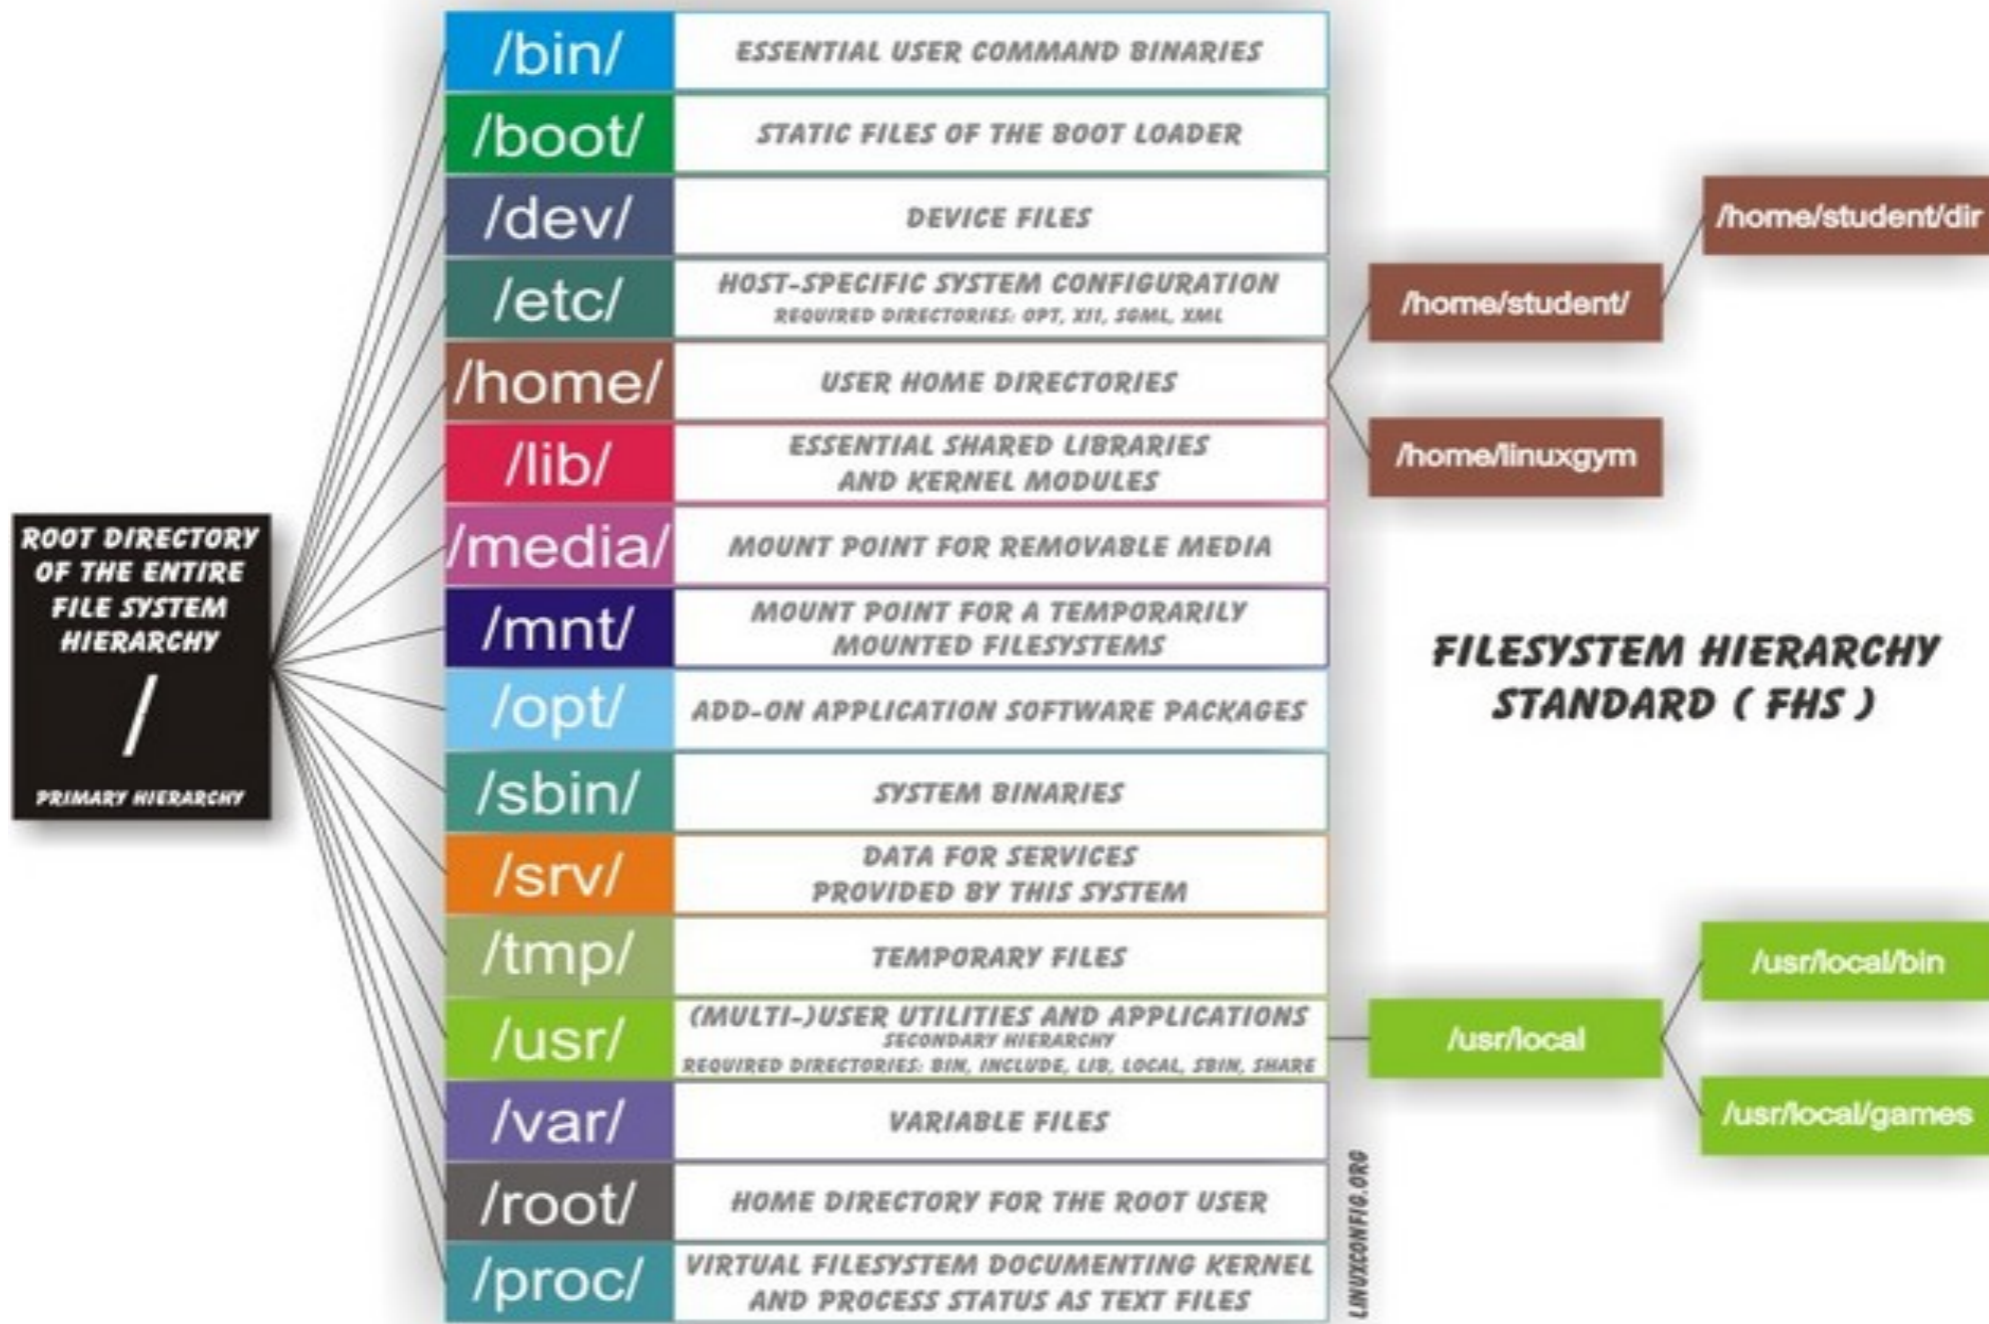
ROOT DIRECTORY OF THE ENTIRE FILE SYSTEM HIERARCHY
/
PRIMARY HIERARCHY

| | |
|---|---|
| /bin/ | ESSENTIAL USER COMMAND BINARIES |
| /boot/ | STATIC FILES OF THE BOOT LOADER |
| /dev/ | DEVICE FILES |
| /etc/ | HOST-SPECIFIC SYSTEM CONFIGURATION REQUIRED DIRECTORIES: OPT, X11, SGML, XML |
| /home/ | USER HOME DIRECTORIES |
| /lib/ | ESSENTIAL SHARED LIBRARIES AND KERNEL MODULES |
| /media/ | MOUNT POINT FOR REMOVABLE MEDIA |
| /mnt/ | MOUNT POINT FOR A TEMPORARILY MOUNTED FILESYSTEMS |
| /opt/ | ADD-ON APPLICATION SOFTWARE PACKAGES |
| /sbin/ | SYSTEM BINARIES |
| /srv/ | DATA FOR SERVICES PROVIDED BY THIS SYSTEM |
| /tmp/ | TEMPORARY FILES |
| /usr/ | (MULTI-)USER UTILITIES AND APPLICATIONS SECONDARY HIERARCHY REQUIRED DIRECTORIES: BIN, INCLUDE, LIB, LOCAL, SBIN, SHARE |
| /var/ | VARIABLE FILES |
| /root/ | HOME DIRECTORY FOR THE ROOT USER |
| /proc/ | VIRTUAL FILESYSTEM DOCUMENTING KERNEL AND PROCESS STATUS AS TEXT FILES |

/home/student/dir
/home/student/
/home/linuxgym

FILESYSTEM HIERARCHY STANDARD ( FHS )

/usr/local/bin
/usr/local
/usr/local/games

LINUXCONFIG.ORG